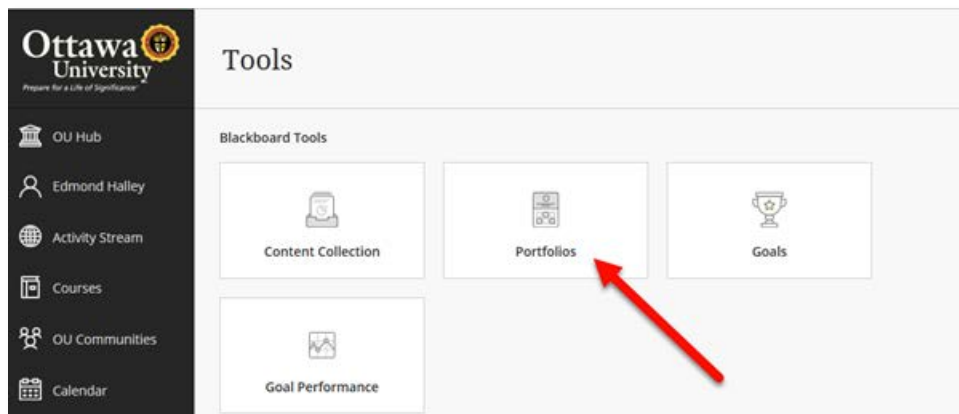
Ottawa University
Prepare for a Life of Significance

OU Hub
Edmond Halley
Activity Stream
Courses
OU Communities
Calendar

Tools

Blackboard Tools

Content Collection
Portfolios
Goals
Goal Performance